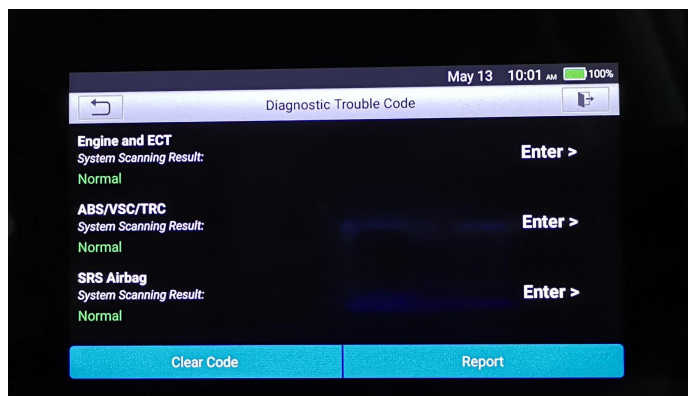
May 13 10:01 AM 100%

Diagnostic Trouble Code

Engine and ECT
System Scanning Result:
Normal
Enter >

ABS/VSC/TRC
System Scanning Result:
Normal
Enter >

SRS Airbag
System Scanning Result:
Normal
Enter >

Clear Code
Report